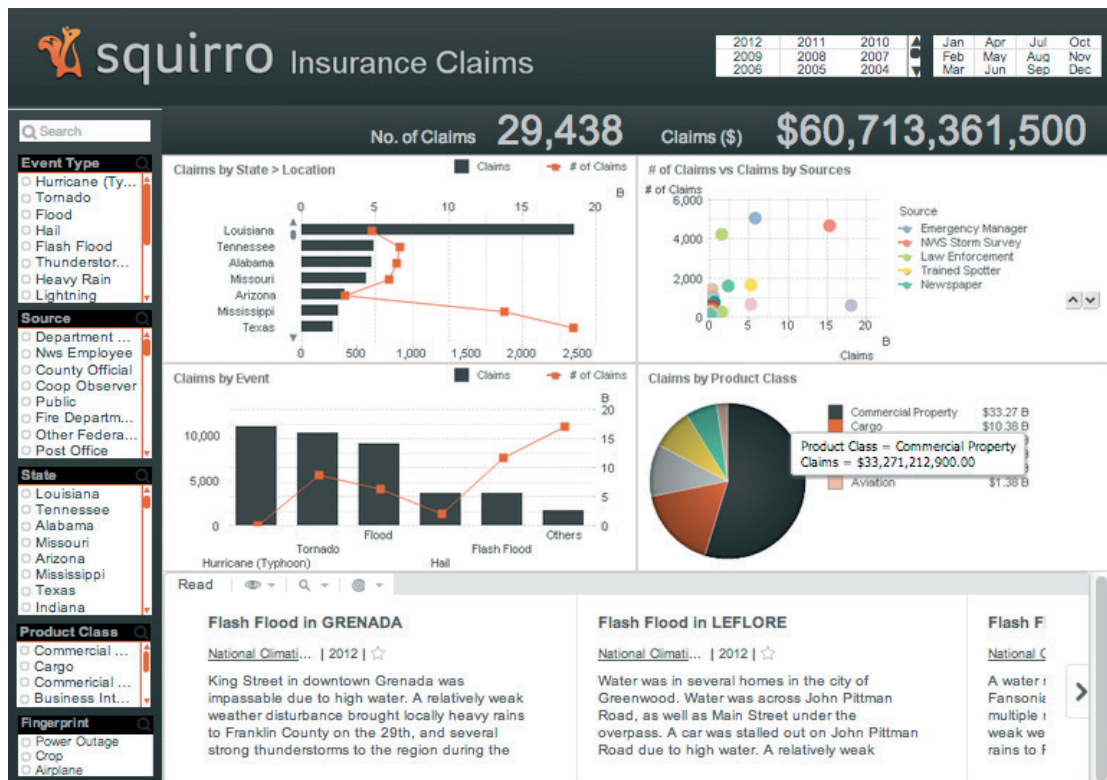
squirro Insurance Claims

| 2012 | 2011 | 2010 |
|---|---|---|
| 2009 | 2008 | 2007 |
| 2006 | 2005 | 2004 |

| Jan | Apr | Jul | Oct |
|---|---|---|---|
| Feb | May | Aug | Nov |
| Mar | Jun | Sep | Dec |

Search

Event Type
Hurricane (Ty...
Tornado
Flood
Hail
Flash Flood
Thunderstor...
Heavy Rain
Lightning

Source
Department ...
Nws Employee
County Official
Coop Observer
Public
Fire Departm...
Other Federa...
Post Office

State
Louisiana
Tennessee
Alabama
Missouri
Arizona
Mississippi
Texas
Indiana

Product Class
Commercial ...
Cargo
Commercial ...
Business Int...

Fingerprint
Power Outage
Crop
Airplane

No. of Claims 29,438 Claims ($) $60,713,361,500

Claims by State > Location
Claims # of Claims
B
0 5 10 15 20
Louisiana
Tennessee
Alabama
Missouri
Arizona
Mississippi
Texas
0 500 1,000 1,500 2,000 2,500

# of Claims vs Claims by Sources
# of Claims
6,000
4,000
2,000
0
0 5 10 15 20
Claims
B
Source
Emergency Manager
NWS Storm Survey
Law Enforcement
Trained Spotter
Newspaper

Claims by Event
Claims # of Claims
B
20
15
10
5
0
10,000
5,000
0
Hurricane (Typhoon)
Tornado
Flood
Hail
Flash Flood
Others

Claims by Product Class
Commercial Property $33.27 B
Cargo $10.38 B
Product Class = Commercial Property
Claims = $33,271,212,900.00
Aviation $1.38 B

Read

Flash Flood in GRENADA
National Climati... | 2012 |
King Street in downtown Grenada was impassable due to high water. A relatively weak weather disturbance brought locally heavy rains to Franklin County on the 29th, and several strong thunderstorms to the region during the

Flash Flood in LEFLORE
National Climati... | 2012 |
Water was in several homes in the city of Greenwood. Water was across John Pittman Road, as well as Main Street under the overpass. A car was stalled out on John Pittman Road due to high water. A relatively weak

Flash F
National C
A water r
Fansonia
multiple r
weak we
rains to F